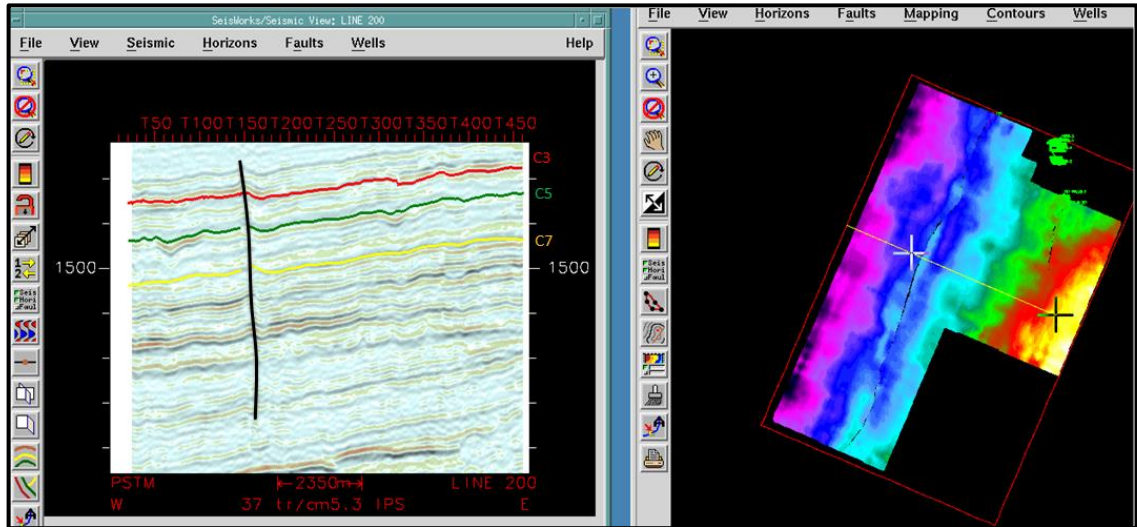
SeisWorks/Seismic View: LINE 200

File View Seismic Horizons Faults Wells Help

T50 T100 T150 T200 T250 T300 T350 T400 T450

C3
C5
C7

1500
1500

PSTM
W
←2350m→
37 tr/cm 5.3 IPS
LINE 200
E

File View Horizons Faults Mapping Contours Wells